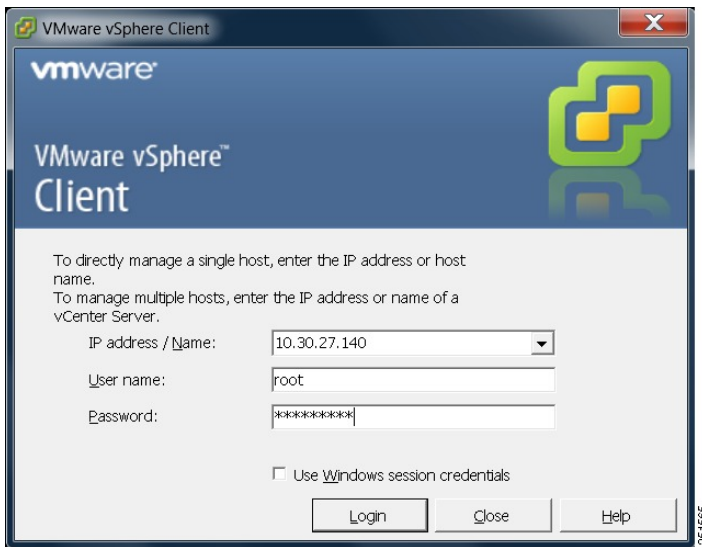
VMware vSphere Client

vmware

VMware vSphere™ Client

To directly manage a single host, enter the IP address or host name.
To manage multiple hosts, enter the IP address or name of a vCenter Server.

IP address / Name: 10.30.27.140

User name: root

Password: **********

Use Windows session credentials

Login Close Help

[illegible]